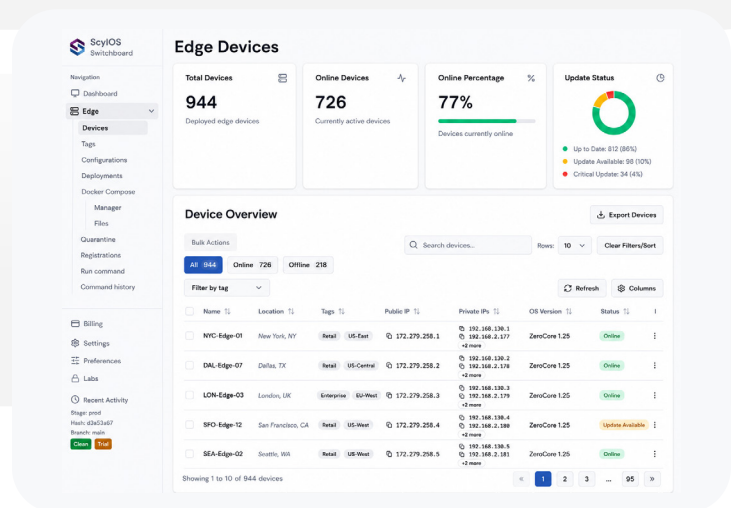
ScylOS
Switchboard

Navigation
Dashboard
Edge
Devices
Tags
Configurations
Deployments
Docker Compose
Manager
Files
Quarantine
Registrations
Run command
Command history

Billing
Settings
Preferences
Labs

Recent Activity
Stage: prod
Hash: d3a53a67
Branch: main
Clean Trial

Edge Devices

Total Devices
944
Deployed edge devices

Online Devices
726
Currently active devices

Online Percentage %
77%
Devices currently online

Update Status
Up to Date: 812 (86%)
Update Available: 98 (10%)
Critical Update: 34 (4%)

Device Overview
Export Devices

Bulk Actions
Search devices...
Rows: 10
Clear Filters/Sort

All 944 Online 726 Offline 218

Filter by tag
Refresh Columns

| Name | Location | Tags | Public IP | Private IPs | OS Version | Status |
|---|---|---|---|---|---|---|
| NYC-Edge-01 | New York, NY | Retail US-East | 172.279.258.1 | 192.168.130.1 192.168.120.177 +2 more | ZeroCore 1.25 | Online |
| DAL-Edge-07 | Dallas, TX | Retail US-Central | 172.279.258.2 | 192.168.130.2 192.168.120.178 +2 more | ZeroCore 1.25 | Online |
| LON-Edge-03 | London, UK | Enterprise EU-West | 172.279.258.3 | 192.168.130.3 192.168.120.179 +2 more | ZeroCore 1.25 | Online |
| SFO-Edge-12 | San Francisco, CA | Retail US-West | 172.279.258.4 | 192.168.130.4 192.168.120.180 +2 more | ZeroCore 1.25 | Update Available |
| SEA-Edge-02 | Seattle, WA | Retail US-West | 172.279.258.5 | 192.168.130.5 192.168.120.181 +2 more | ZeroCore 1.25 | Online |

Showing 1 to 10 of 944 devices
« 1 2 3 ... 95 »